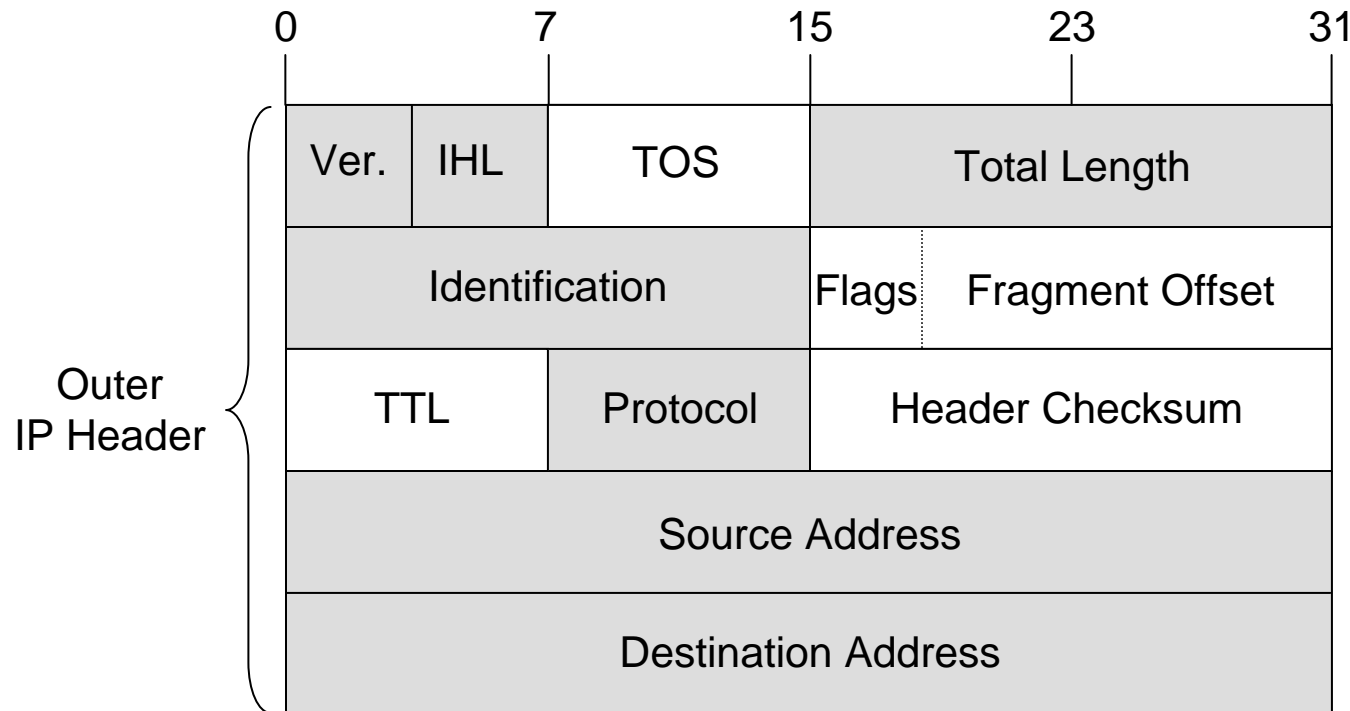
0 7 15 23 31

Outer IP Header

| Ver. | IHL | TOS | Total Length |
|---|---|---|---|
| Identification | | Flags | Fragment Offset |
| TTL | Protocol | Header Checksum | |
| Source Address | | | |
| Destination Address | | | |